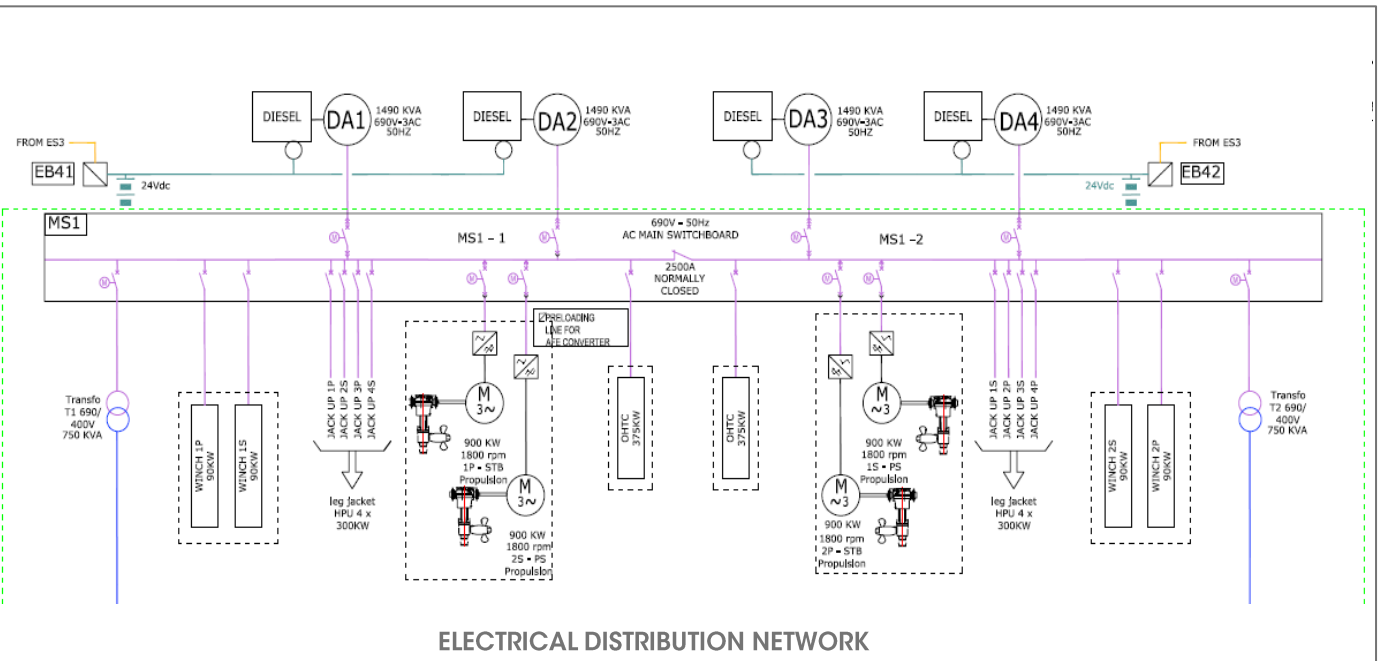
DIESEL DA1 1490 KVA 690V-3AC 50HZ
DIESEL DA2 1490 KVA 690V-3AC 50HZ
DIESEL DA3 1490 KVA 690V-3AC 50HZ
DIESEL DA4 1490 KVA 690V-3AC 50HZ

FROM ES3
EB41
24Vdc

FROM ES3
EB42
24Vdc

MS1
MS1 – 1
690V – 50Hz
AC MAIN SWITCHBOARD
MS1 –2
2500A
NORMALLY
CLOSED

PRELOADING LINE FOR AFE CONVERTER

Transfo T1 690/ 400V 750 KVA

WINCH 1P 90KW
WINCH 1S 90KW

JACK UP 1P
JACK UP 2S
JACK UP 3P
JACK UP 4S

leg jacket HPU 4 x 300KW

M 3~
900 KW 1800 rpm 1P – STB Propulsion
M 3~
900 KW 1800 rpm 2S – PS Propulsion

OHTC 375KW
OHTC 375KW

M ~3
900 KW 1800 rpm 1S – PS Propulsion
M ~3
900 KW 1800 rpm 2P – STB Propulsion

JACK UP 1S
JACK UP 2P
JACK UP 3S
JACK UP 4P

leg jacket HPU 4 x 300KW

WINCH 2S 90KW
WINCH 2P 90KW

Transfo T2 690/ 400V 750 KVA

ELECTRICAL DISTRIBUTION NETWORK